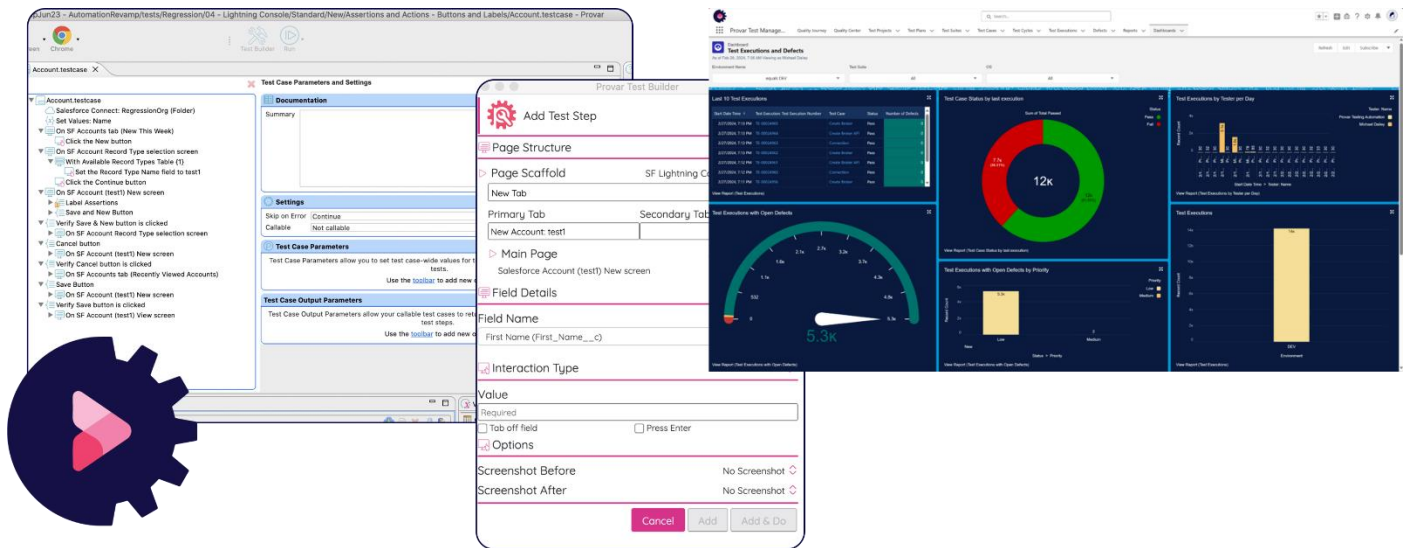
pJun23 - AutomationRevamp/tests/Regression/04 - Lightning Console/Standard/New/Assertions and Actions - Buttons and Labels/Account.testcase - Provar

Chrome

Test Builder Run

Account.testcase

Test Case Parameters and Settings

Account.testcase
Salesforce Connect: RegressionOrg (Folder)
Set Values: Name
On SF Accounts tab (New This Week)
Click the New button
On SF Account Record Type selection screen
With Available Record Types Table (1)
Set the Record Type Name field to test1
Click the Continue button
On SF Account (test1) New screen
Label Assertions
Save and New Button
Verify Save & New button is clicked
On SF Account Record Type selection screen
Cancel button
On SF Account (test1) New screen
Verify Cancel button is clicked
On SF Accounts tab (Recently Viewed Accounts)
Save Button
On SF Account (test1) New screen
Verify Save button is clicked
On SF Account (test1) View screen

Documentation
Summary

Settings
Skip on Error Continue
Callable Not callable

Test Case Parameters
Test Case Parameters allow you to set test case-wide values for tests.
Use the toolbar to add new

Test Case Output Parameters
Test Case Output Parameters allow your callable test cases to ret test steps.
Use the toolbar to add new

Provar Test Builder

Add Test Step

Page Structure
Page Scaffold SF Lightning Co
New Tab
Primary Tab Secondary Tab
New Account: test1
Main Page
Salesforce Account (test1) New screen
Field Details
Field Name
First Name (First_Name__c)
Interaction Type
Value
Required
Tab off field Press Enter
Options
Screenshot Before No Screenshot
Screenshot After No Screenshot
Cancel Add Add & Do

Provar Test Manage... Quality Journey Quality Center Test Projects Test Plans Test Suites Test Cases Test Cycles Test Executions Defects Reports Dashboards

Dashboard
Test Executions and Defects

Last 10 Test Executions
Test Case Status by last execution
12K
Test Executions by Tester per Day
Test Executions with Open Defects
5.3K
Test Executions with Open Defects by Priority
Test Executions